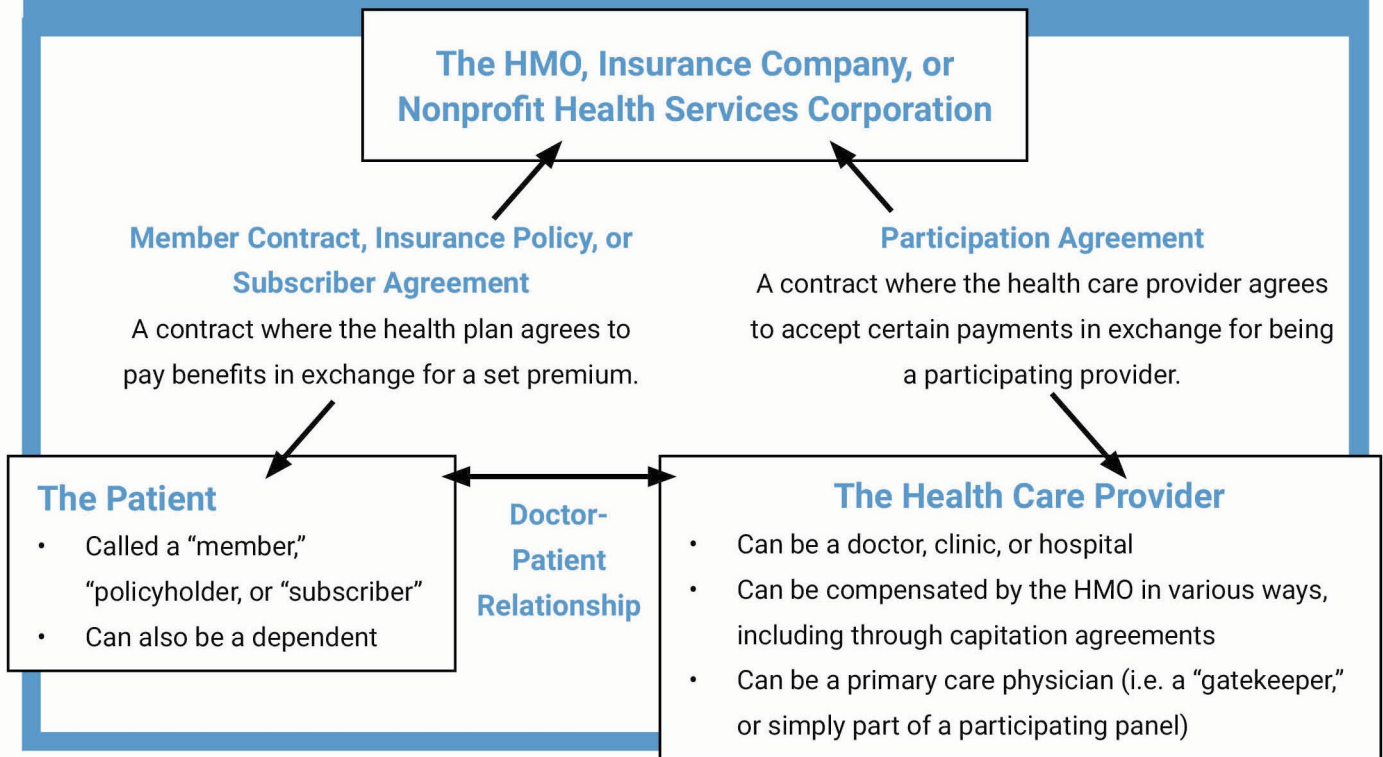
The HMO, Insurance Company, or Nonprofit Health Services Corporation

Member Contract, Insurance Policy, or Subscriber Agreement

A contract where the health plan agrees to pay benefits in exchange for a set premium.

Participation Agreement

A contract where the health care provider agrees to accept certain payments in exchange for being a participating provider.

The Patient

- Called a "member," "policyholder, or "subscriber"
- Can also be a dependent

Doctor-Patient Relationship

The Health Care Provider

- Can be a doctor, clinic, or hospital
- Can be compensated by the HMO in various ways, including through capitation agreements
- Can be a primary care physician (i.e. a "gatekeeper," or simply part of a participating panel)